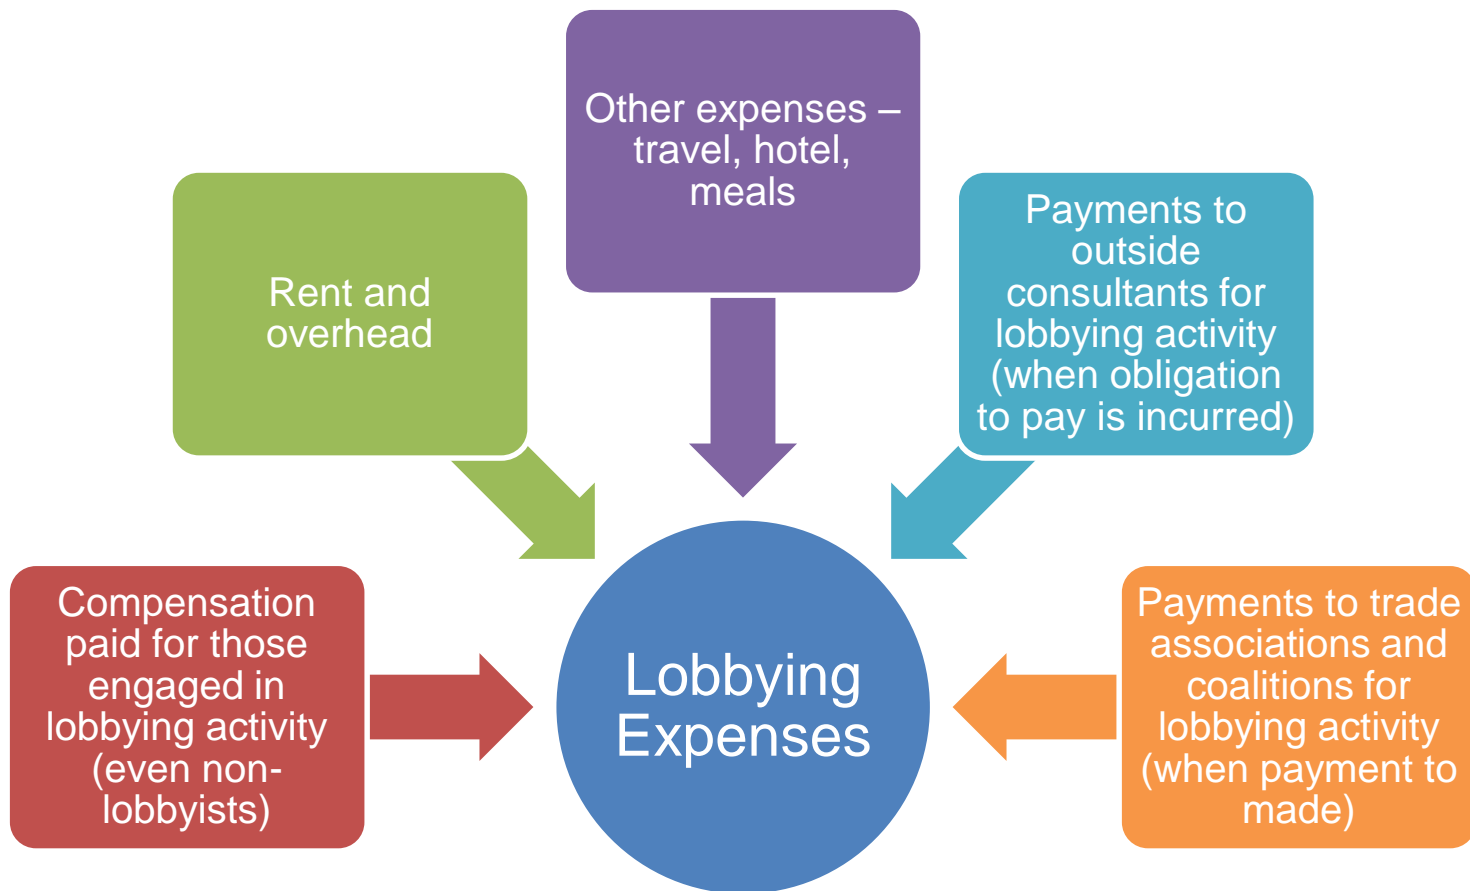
Other expenses – travel, hotel, meals

Rent and overhead

Payments to outside consultants for lobbying activity (when obligation to pay is incurred)

Compensation paid for those engaged in lobbying activity (even non-lobbyists)

Lobbying Expenses

Payments to trade associations and coalitions for lobbying activity (when payment to made)